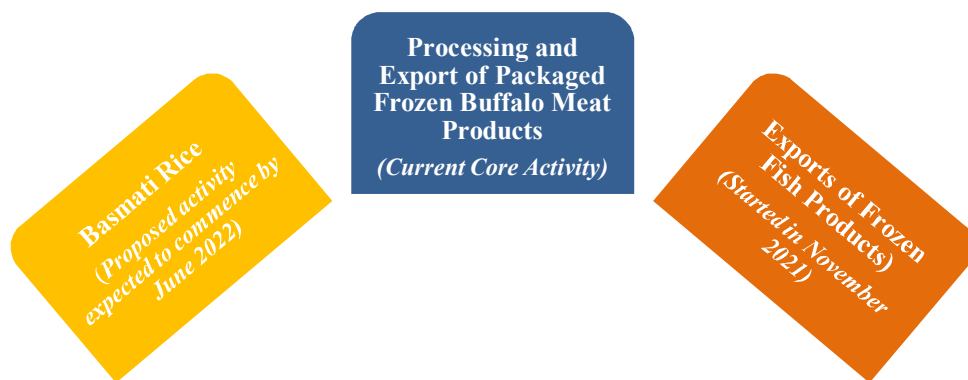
Basmati Rice
(Proposed activity expected to commence by June 2022)

Processing and Export of Packaged Frozen Buffalo Meat Products
(Current Core Activity)

Exports of Frozen Fish Products)
(Started in November 2021)